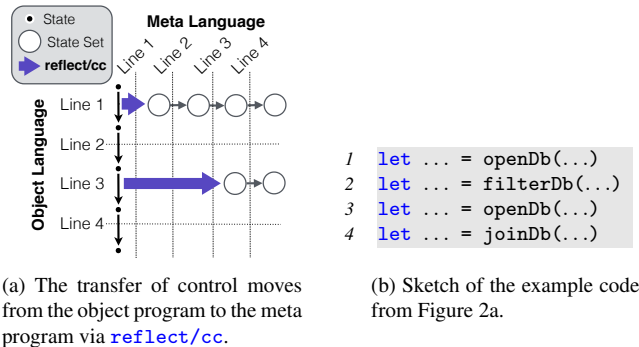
State
State Set
reflect/cc

Meta Language
Line 1
Line 2
Line 3
Line 4

Object Language
Line 1
Line 2
Line 3
Line 4

1 let ... = openDb(...)
2 let ... = filterDb(...)
3 let ... = openDb(...)
4 let ... = joinDb(...)

(a) The transfer of control moves from the object program to the meta program via reflect/cc.

(b) Sketch of the example code from Figure 2a.